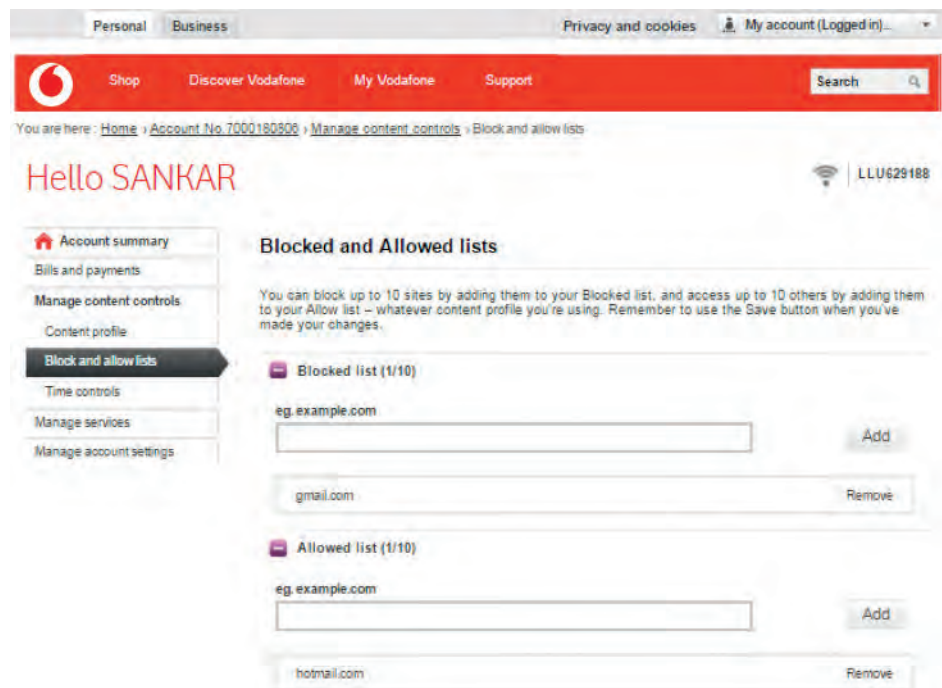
Personal Business

Privacy and cookies

My account (Logged in)...

Shop Discover Vodafone My Vodafone Support

Search

You are here : Home › Account No.7000180800 › Manage content controls › Block and allow lists

Hello SANKAR

LLU629188

Account summary
Bills and payments
Manage content controls
Content profile
Block and allow lists
Time controls
Manage services
Manage account settings

Blocked and Allowed lists

You can block up to 10 sites by adding them to your Blocked list, and access up to 10 others by adding them to your Allow list – whatever content profile you're using. Remember to use the Save button when you've made your changes.

Blocked list (1/10)

eg.example.com

Add

gmail.com

Remove

Allowed list (1/10)

eg.example.com

Add

hotmail.com

Remove